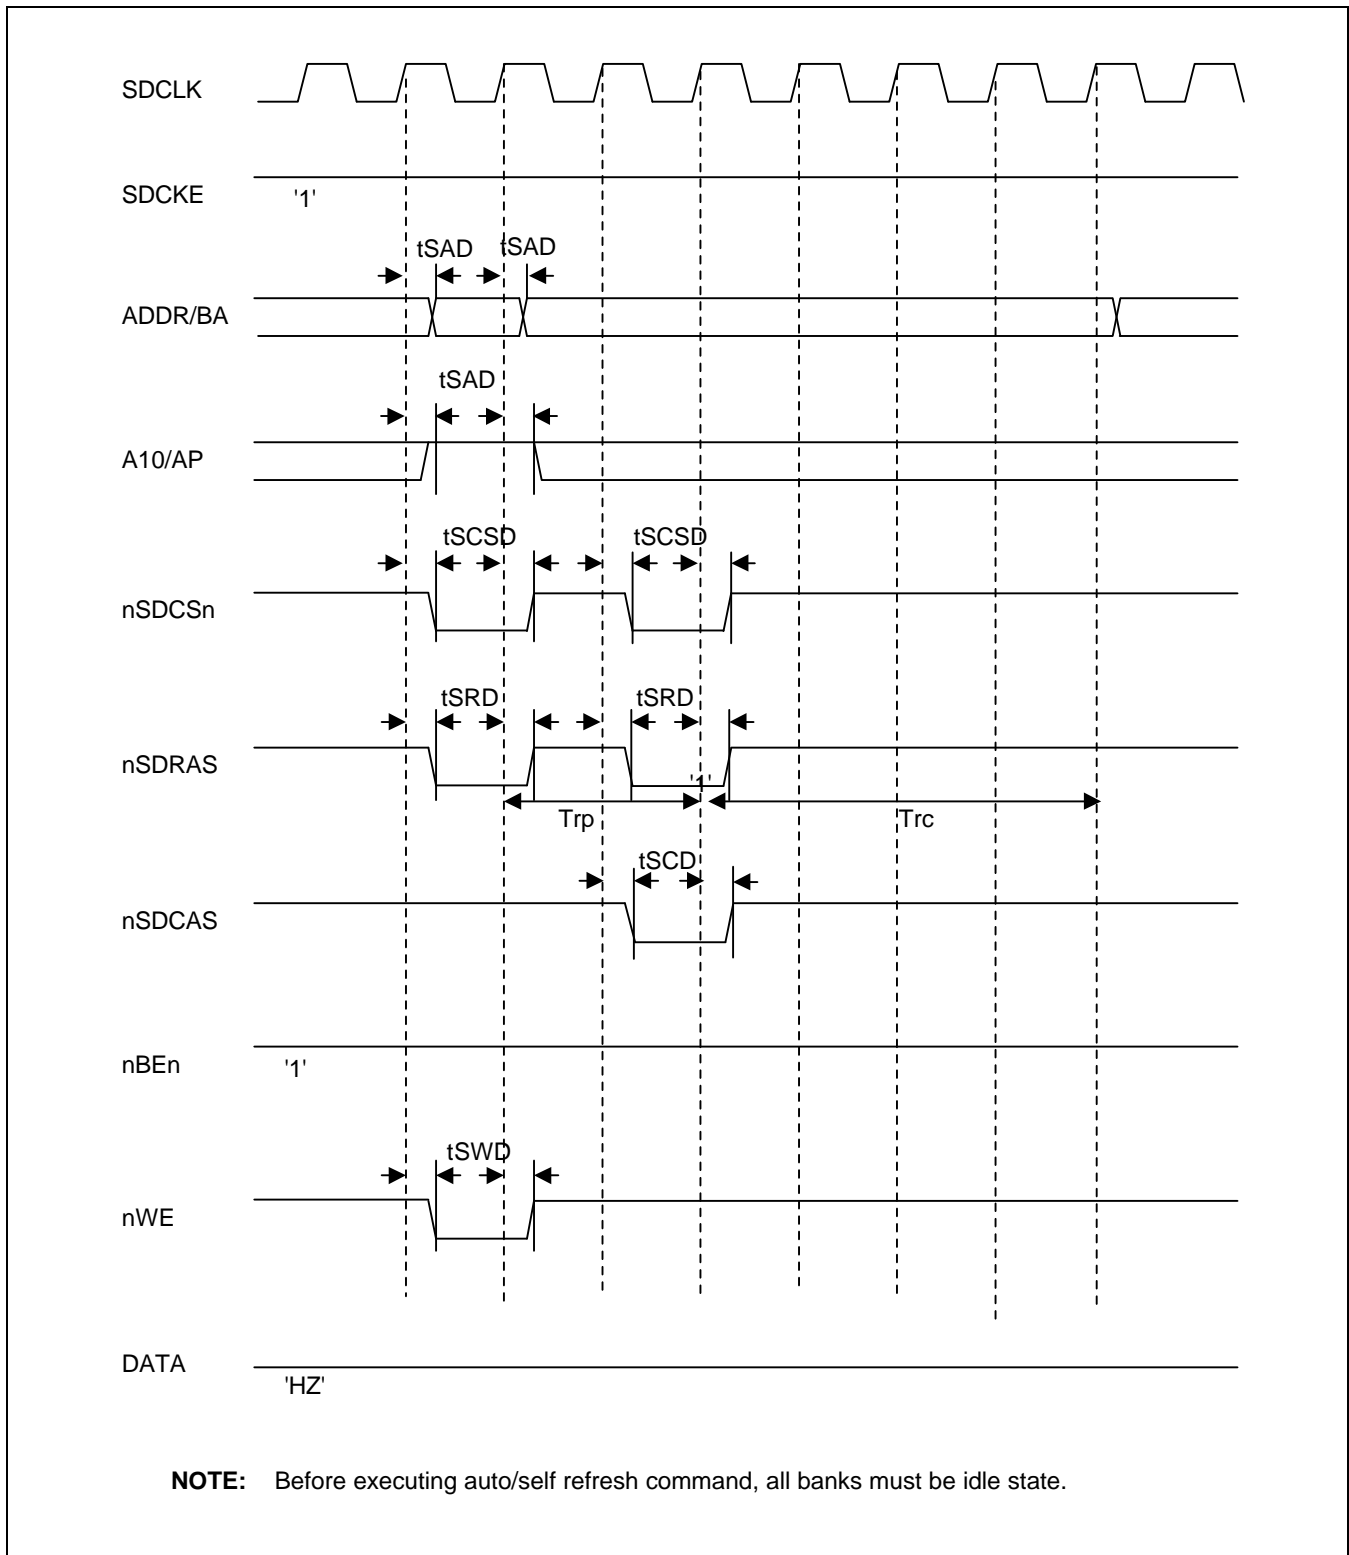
SDCLK

SDCKE
'1'

tSAD tSAD
ADDR/BA

tSAD
A10/AP

tSCSD tSCSD
nSDCSn

tSRD tSRD
nSDRAS
'1'
Trp Trc

tSCD
nSDCAS

nBEn
'1'

tSWD
nWE

DATA
'HZ'

**NOTE:** Before executing auto/self refresh command, all banks must be idle state.